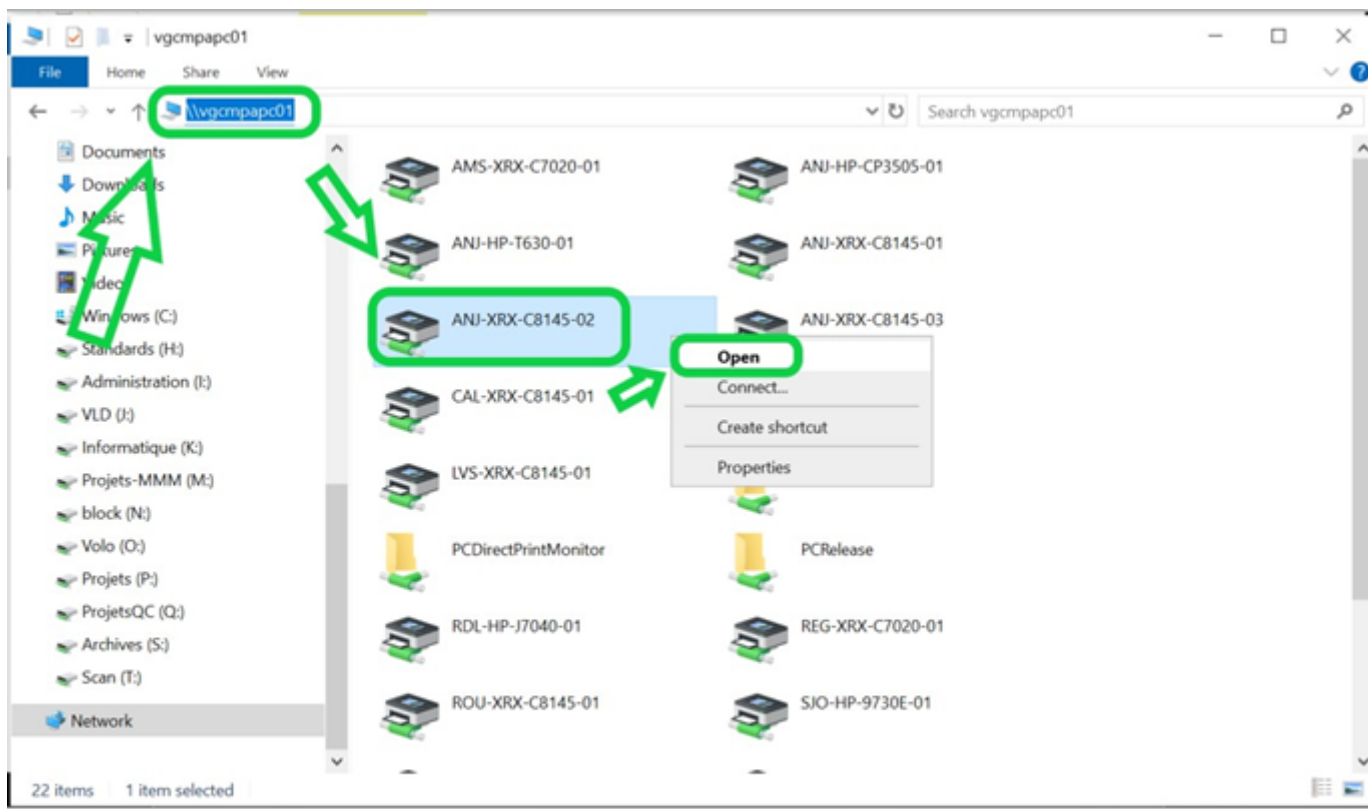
vgcmpapc01

File Home Share View

\\vgcmpapc01

Search vgcmpapc01

Documents
Downloads
Music
Pictures
Videos
Windows (C:)
Standards (H:)
Administration (I:)
VLD (J:)
Informatique (K:)
Projets-MMM (M:)
block (N:)
Volo (O:)
Projets (P:)
ProjetsQC (Q:)
Archives (S:)
Scan (T:)
Network

AMS-XRX-C7020-01
ANJ-HP-CP3505-01
ANJ-HP-T630-01
ANJ-XRX-C8145-01
ANJ-XRX-C8145-02
ANJ-XRX-C8145-03
CAL-XRX-C8145-01
LVS-XRX-C8145-01
PCDirectPrintMonitor
PCRelease
RDL-HP-J7040-01
REG-XRX-C7020-01
ROU-XRX-C8145-01
SJO-HP-9730E-01

Open
Connect...
Create shortcut
Properties

22 items 1 item selected